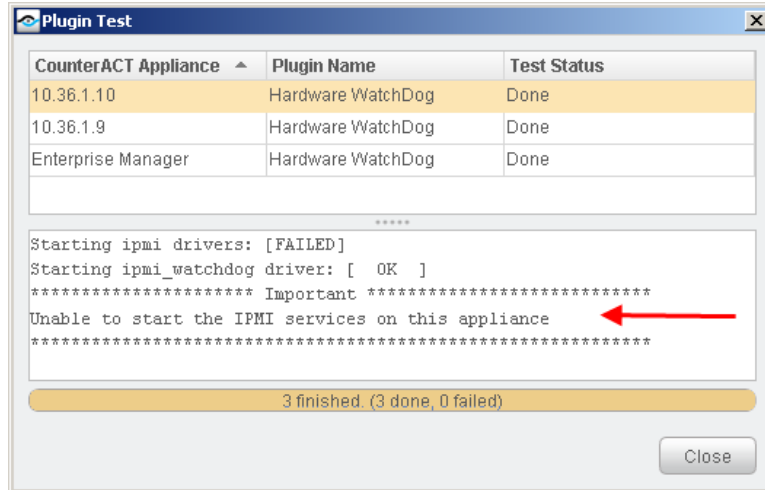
Plugin Test

| CounterACT Appliance | Plugin Name | Test Status |
|---|---|---|
| 10.36.1.10 | Hardware WatchDog | Done |
| 10.36.1.9 | Hardware WatchDog | Done |
| Enterprise Manager | Hardware WatchDog | Done |

Starting ipmi drivers: [FAILED]
Starting ipmi_watchdog driver: [ OK ]
********************** Important ***************************
Unable to start the IPMI services on this appliance
**************************************************************

3 finished. (3 done, 0 failed)

Close